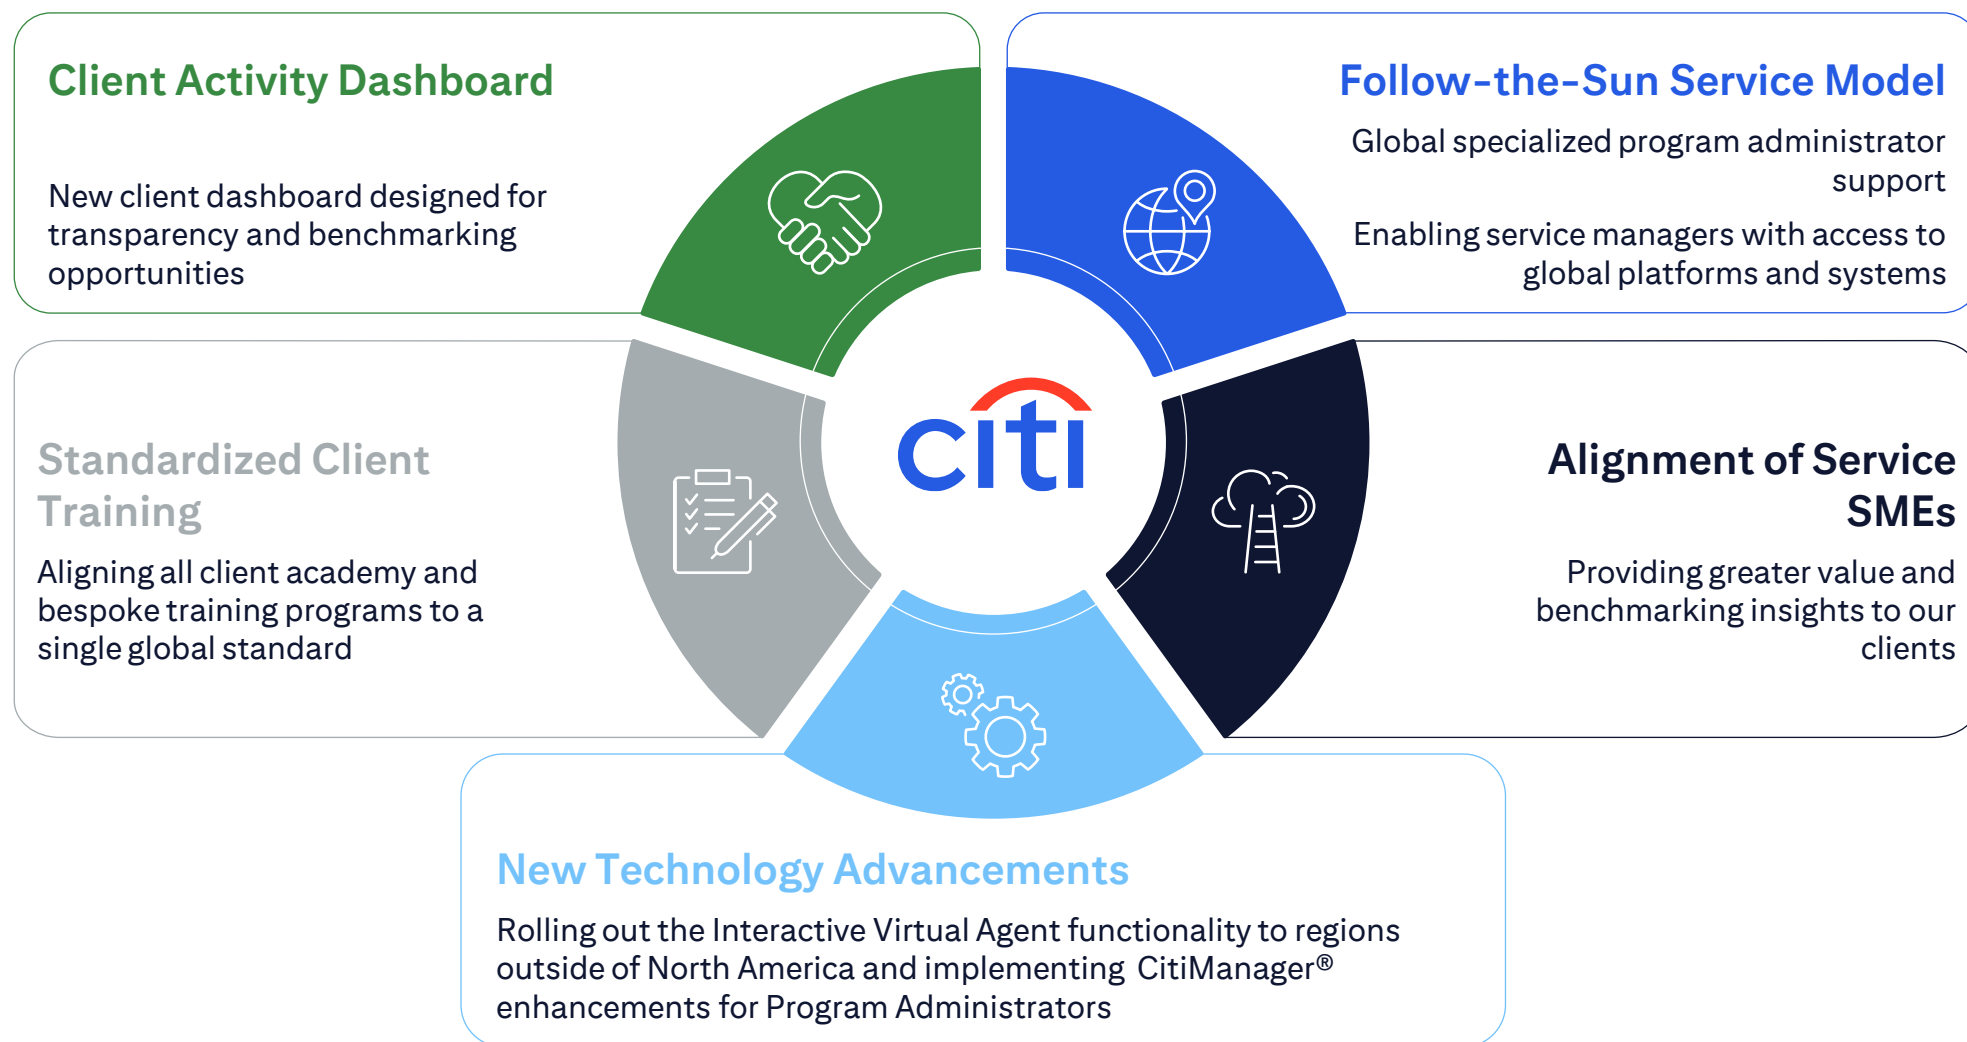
Client Activity Dashboard

New client dashboard designed for transparency and benchmarking opportunities

Follow-the-Sun Service Model

Global specialized program administrator support

Enabling service managers with access to global platforms and systems

citi

Standardized Client Training

Aligning all client academy and bespoke training programs to a single global standard

Alignment of Service SMEs

Providing greater value and benchmarking insights to our clients

New Technology Advancements

Rolling out the Interactive Virtual Agent functionality to regions outside of North America and implementing CitiManager® enhancements for Program Administrators